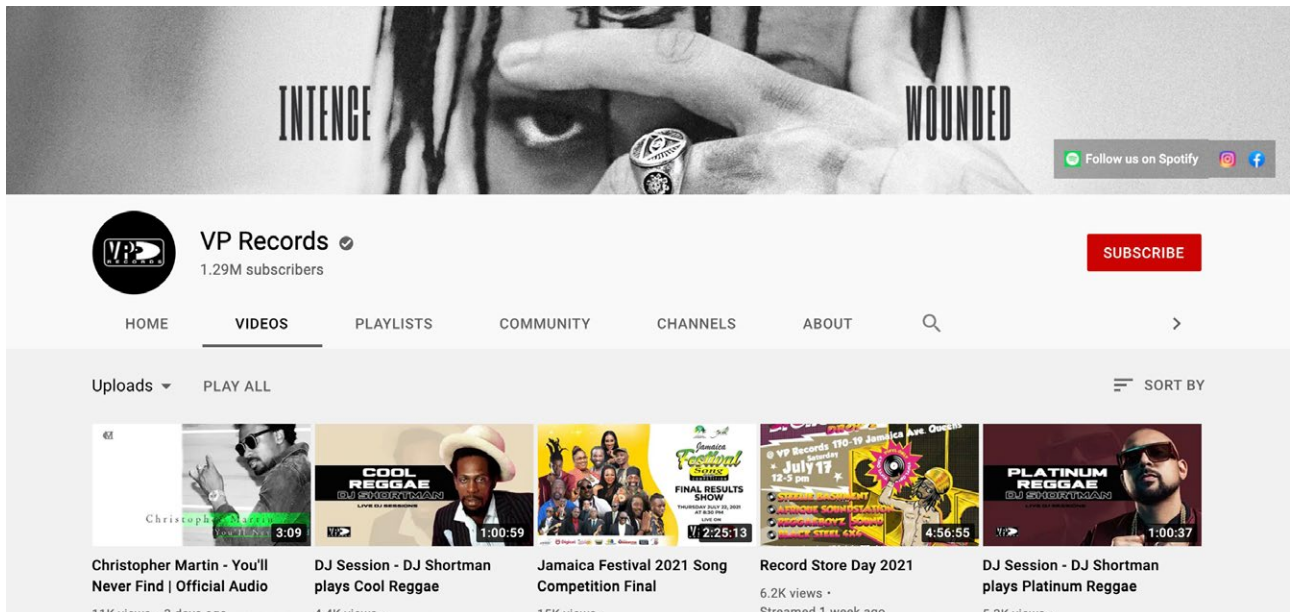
INTENCE

WOUNDED

Follow us on Spotify

VP Records
1.29M subscribers

SUBSCRIBE

HOME
VIDEOS
PLAYLISTS
COMMUNITY
CHANNELS
ABOUT

Uploads
PLAY ALL
SORT BY

Christopher Martin
3:09
Christopher Martin - You'll Never Find | Official Audio

COOL REGGAE
DJ SHORTMAN
LIVE DJ SESSIONS
1:00:59
DJ Session - DJ Shortman plays Cool Reggae

Jamaica Festival Song
FINAL RESULTS SHOW
2:25:13
Jamaica Festival 2021 Song Competition Final

VP Records 170-19 Jamaica Ave Queens
July 17
12-5 pm
4:56:55
Record Store Day 2021
6.2K views •
Streamed 1 week ago

PLATINUM REGGAE
DJ SHORTMAN
LIVE DJ SESSIONS
1:00:37
DJ Session - DJ Shortman plays Platinum Reggae